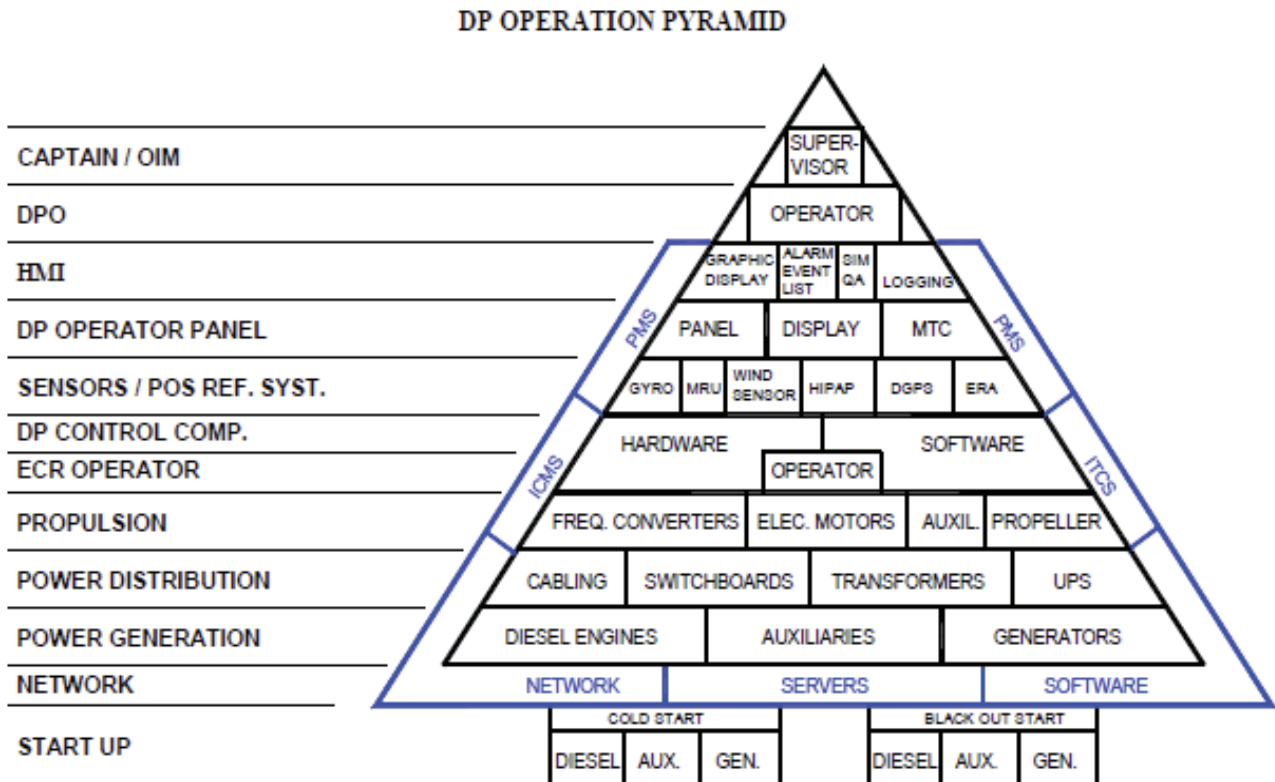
DP OPERATION PYRAMID

CAPTAIN / OIM
DPO
HMI
DP OPERATOR PANEL
SENSORS / POS REF. SYST.
DP CONTROL COMP.
ECR OPERATOR
PROPULSION
POWER DISTRIBUTION
POWER GENERATION
NETWORK
START UP

SUPER-VISOR
OPERATOR
GRAPHIC DISPLAY
ALARM EVENT LIST
SIM QA
LOGGING
PANEL
DISPLAY
MTC
GYRO
MRU
WIND SENSOR
HIPAP
DGPS
ERA
HARDWARE
SOFTWARE
OPERATOR
FREQ. CONVERTERS
ELEC. MOTORS
AUXIL.
PROPELLER
CABLING
SWITCHBOARDS
TRANSFORMERS
UPS
DIESEL ENGINES
AUXILIARIES
GENERATORS
PMS
PMS
ICMS
ITCS
NETWORK
SERVERS
SOFTWARE
COLD START
DIESEL
AUX.
GEN.
BLACK OUT START
DIESEL
AUX.
GEN.